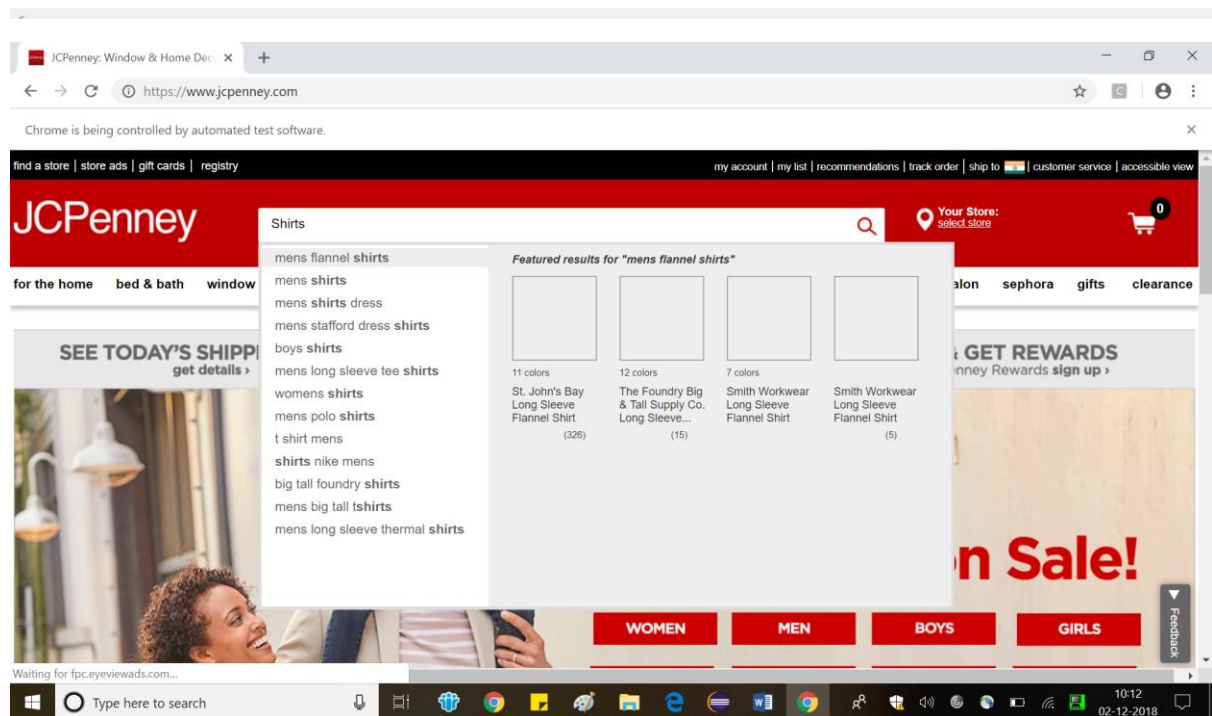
JCPenney: Window & Home Dec ×
https://www.jcpenney.com
Chrome is being controlled by automated test software.

find a store | store ads | gift cards | registry
my account | my list | recommendations | track order | ship to | customer service | accessible view

JCPenney
Shirts
Your Store: select store
0

for the home bed & bath window
alon sephora gifts clearance

mens flannel shirts
mens shirts
mens shirts dress
mens stafford dress shirts
boys shirts
mens long sleeve tee shirts
womens shirts
mens polo shirts
t shirt mens
shirts nike mens
big tall foundry shirts
mens big tall tshirts
mens long sleeve thermal shirts

Featured results for "mens flannel shirts"

11 colors
St. John's Bay Long Sleeve Flannel Shirt
(326)

12 colors
The Foundry Big & Tall Supply Co. Long Sleeve...
(15)

7 colors
Smith Workwear Long Sleeve Flannel Shirt

Smith Workwear Long Sleeve Flannel Shirt
(5)

SEE TODAY'S SHIPP
get details ›
GET REWARDS
nney Rewards sign up ›

n Sale!

WOMEN MEN BOYS GIRLS

Feedback

Waiting for fpc.eyeviewads.com...

Type here to search
10:12
02-12-2018